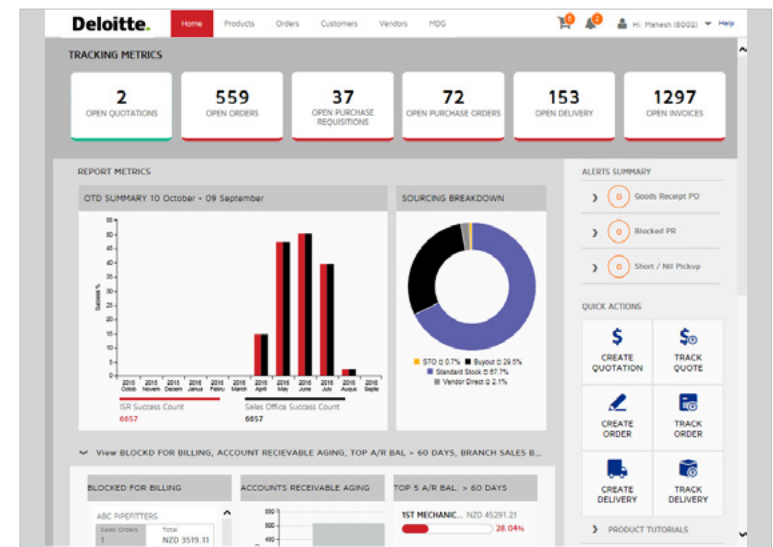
Deloitte.

Home Products Orders Customers Vendors MDG

Hi, Mahesh (6002) Help

TRACKING METRICS

2
OPEN QUOTATIONS

559
OPEN ORDERS

37
OPEN PURCHASE REQUISITIONS

72
OPEN PURCHASE ORDERS

153
OPEN DELIVERY

1297
OPEN INVOICES

REPORT METRICS

OTD SUMMARY 10 October - 09 September

Success %

55 50 45 40 35 30 25 20 15 10 5 0

2015 Octob 2015 Novem 2015 Decem 2016 Janua 2016 Febru 2016 March 2016 April 2016 May 2016 June 2016 July 2016 August 2016 Septe

ISR Success Count
6657

Sales Office Success Count
6657

SOURCING BREAKDOWN

STO 0.7% Buyout 29.5%
Standard Stock 67.7%
Vendor Direct 2.1%

ALERTS SUMMARY

0 Goods Receipt PO

0 Blocked PR

0 Short / Nil Pickup

QUICK ACTIONS

CREATE QUOTATION

TRACK QUOTE

CREATE ORDER

TRACK ORDER

CREATE DELIVERY

TRACK DELIVERY

PRODUCT TUTORIALS

View BLOCKD FOR BILLING, ACCOUNT RECIEVABLE AGING, TOP A/R BAL > 60 DAYS, BRANCH SALES B...

BLOCKED FOR BILLING

ABC PIPEFITTERS
Sales Orders Total
1 NZD 3519.11

ACCOUNTS RECEIVABLE AGING

600 500 400

TOP 5 A/R BAL. > 60 DAYS

1ST MECHANIC... NZD 45291.21
28.04%